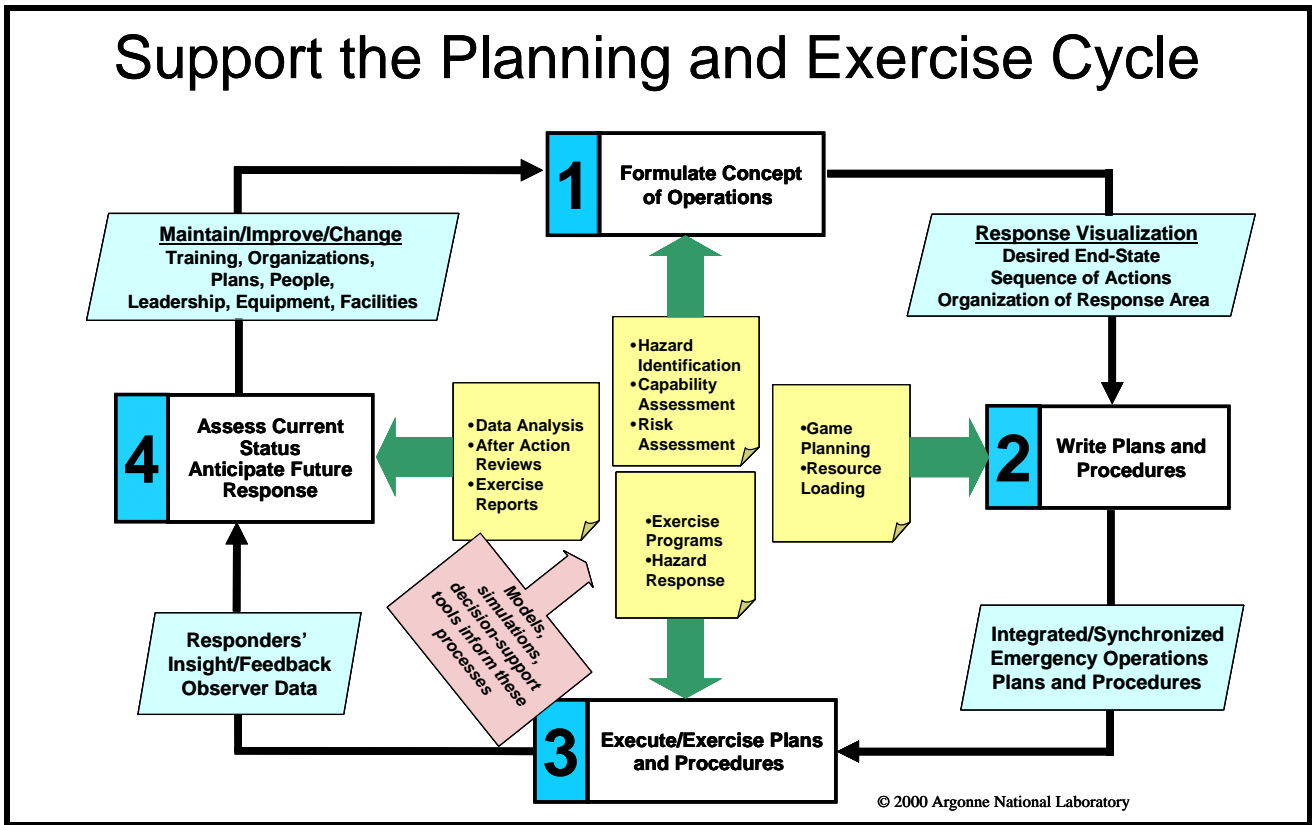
Support the Planning and Exercise Cycle

1 Formulate Concept of Operations

Response Visualization
Desired End-State
Sequence of Actions
Organization of Response Area

Maintain/Improve/Change
Training, Organizations, Plans, People, Leadership, Equipment, Facilities

•Hazard Identification
•Capability Assessment
•Risk Assessment

4 Assess Current Status Anticipate Future Response

•Data Analysis
•After Action Reviews
•Exercise Reports

•Game Planning
•Resource Loading

2 Write Plans and Procedures

•Exercise Programs
•Hazard Response

Models, simulations, decision-support tools inform these processes

Responders' Insight/Feedback Observer Data

Integrated/Synchronized Emergency Operations Plans and Procedures

3 Execute/Exercise Plans and Procedures

© 2000 Argonne National Laboratory